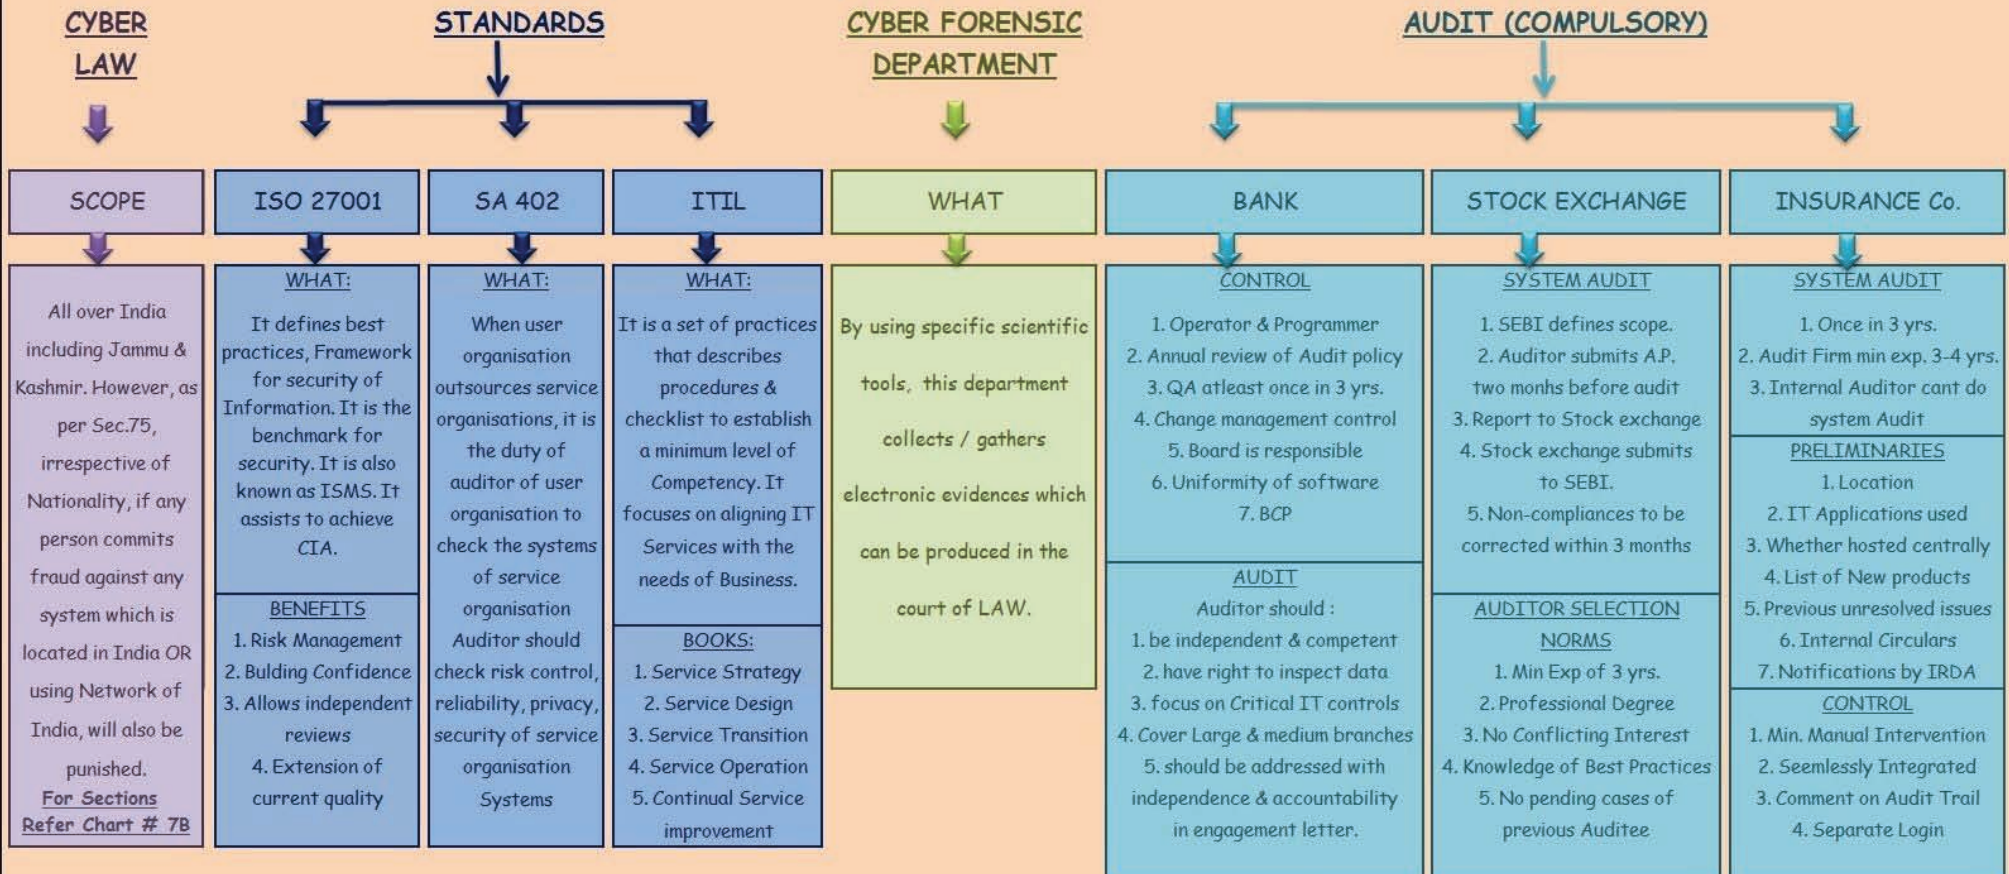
CYBER LAW

STANDARDS

CYBER FORENSIC DEPARTMENT

AUDIT (COMPULSORY)

SCOPE

All over India including Jammu & Kashmir. However, as per Sec.75, irrespective of Nationality, if any person commits fraud against any system which is located in India OR using Network of India, will also be punished.

For Sections Refer Chart # 7B

ISO 27001

WHAT:

It defines best practices, Framework for security of Information. It is the benchmark for security. It is also known as ISMS. It assists to achieve CIA.

BENEFITS

1. Risk Management
2. Bulding Confidence
3. Allows independent reviews
4. Extension of current quality

SA 402

WHAT:

When user organisation outsources service organisations, it is the duty of auditor of user organisation to check the systems of service organisation Auditor should check risk control, reliability, privacy, security of service organisation Systems

ITIL

WHAT:

It is a set of practices that describes procedures & checklist to establish a minimum level of Competency. It focuses on aligning IT Services with the needs of Business.

BOOKS:

1. Service Strategy
2. Service Design
3. Service Transition
4. Service Operation
5. Continual Service improvement

WHAT

By using specific scientific tools, this department collects / gathers electronic evidences which can be produced in the court of LAW.

BANK

CONTROL

1. Operator & Programmer
2. Annual review of Audit policy
3. QA atleast once in 3 yrs.
4. Change management control
5. Board is responsible
6. Uniformity of software
7. BCP

AUDIT

Auditor should :

1. be independent & competent
2. have right to inspect data
3. focus on Critical IT controls
4. Cover Large & medium branches
5. should be addressed with independence & accountability in engagement letter.

STOCK EXCHANGE

SYSTEM AUDIT

1. SEBI defines scope.
2. Auditor submits A.P. two monhs before audit
3. Report to Stock exchange
4. Stock exchange submits to SEBI.
5. Non-compliances to be corrected within 3 months

AUDITOR SELECTION NORMS

1. Min Exp of 3 yrs.
2. Professional Degree
3. No Conflicting Interest
4. Knowledge of Best Practices
5. No pending cases of previous Auditee

INSURANCE Co.

SYSTEM AUDIT

1. Once in 3 yrs.
2. Audit Firm min exp. 3-4 yrs.
3. Internal Auditor cant do system Audit

PRELIMINARIES

1. Location
2. IT Applications used
3. Whether hosted centrally
4. List of New products
5. Previous unresolved issues
6. Internal Circulars
7. Notifications by IRDA

CONTROL

1. Min. Manual Intervention
2. Seemlessly Integrated
3. Comment on Audit Trail
4. Separate Login